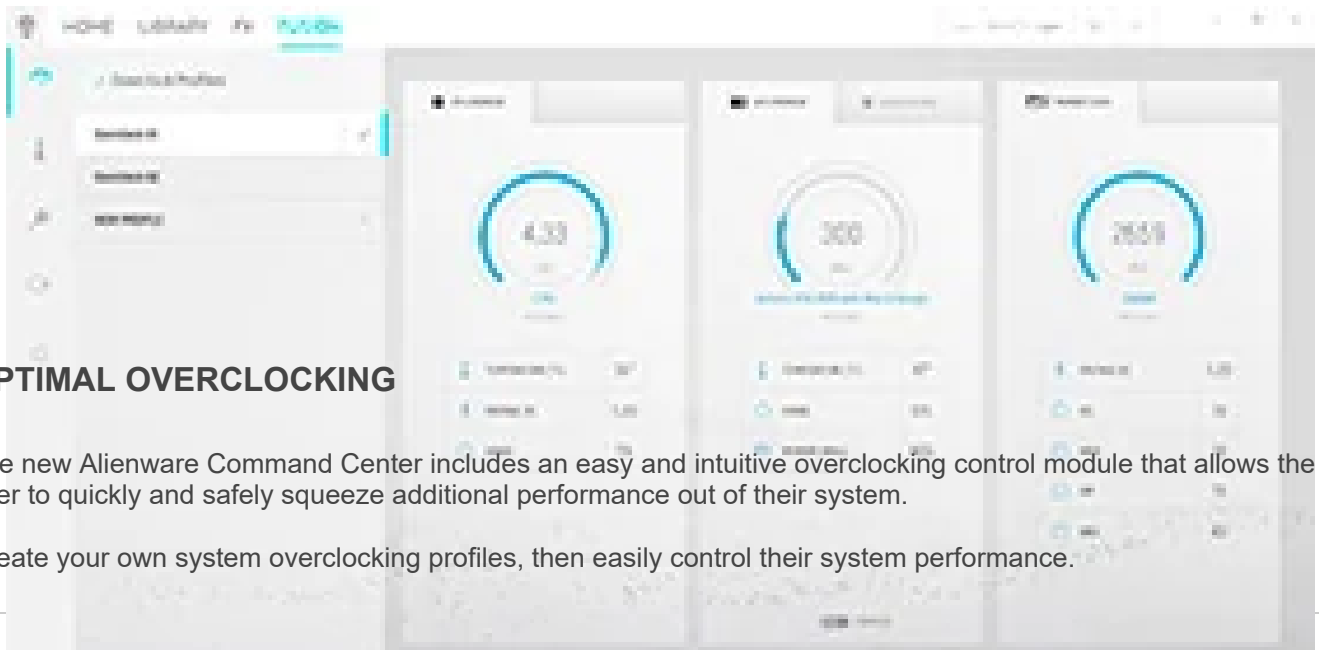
HOME LIBRARY FX FUSION

4.33

300

2659

PTIMAL OVERCLOCKING

e new Alienware Command Center includes an easy and intuitive overclocking control module that allows the er to quickly and safely squeeze additional performance out of their system.

eate your own system overclocking profiles, then easily control their system performance.